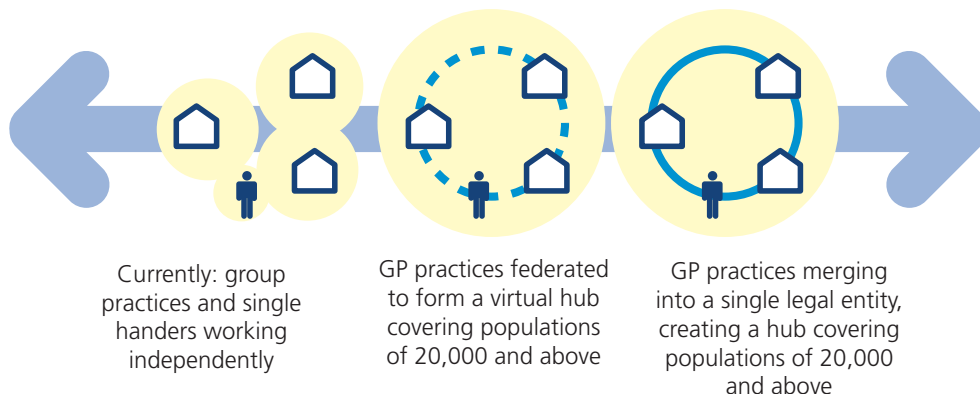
Currently: group practices and single handers working independently

GP practices federated to form a virtual hub covering populations of 20,000 and above

GP practices merging into a single legal entity, creating a hub covering populations of 20,000 and above